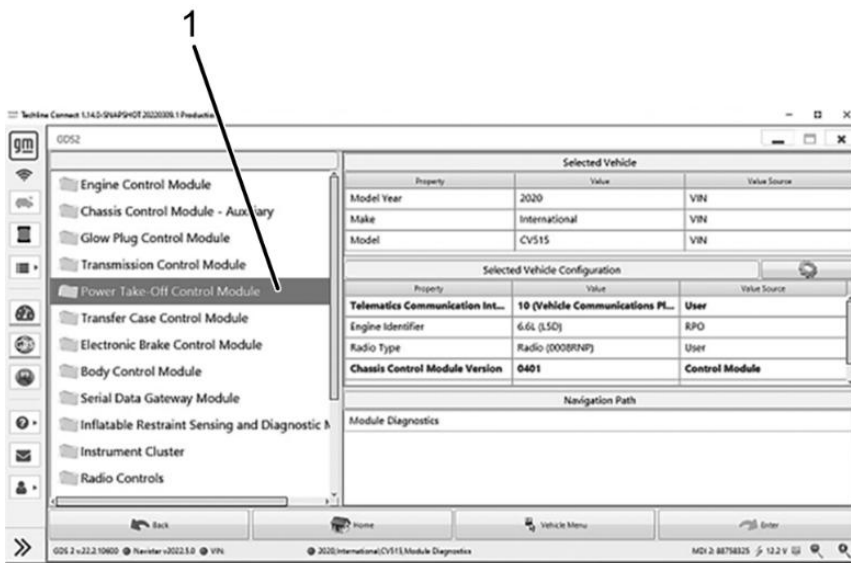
1

Techline Connect 1.14.0-SNAPSHOT 20220309.1 Production

gm

GDS2

Engine Control Module
Chassis Control Module - Auxiliary
Glow Plug Control Module
Transmission Control Module
Power Take-Off Control Module
Transfer Case Control Module
Electronic Brake Control Module
Body Control Module
Serial Data Gateway Module
Inflatable Restraint Sensing and Diagnostic M
Instrument Cluster
Radio Controls

Selected Vehicle

| Property | Value | Value Source |
|---|---|---|
| Model Year | 2020 | VIN |
| Make | International | VIN |
| Model | CV515 | VIN |

Selected Vehicle Configuration

| Property | Value | Value Source |
|---|---|---|
| Telematics Communication Int... | 10 (Vehicle Communications Pl... | User |
| Engine Identifier | 6.6L (L5D) | RPO |
| Radio Type | Radio (0008RNP) | User |
| Chassis Control Module Version | 0401 | Control Module |

Navigation Path

Module Diagnostics

Back
Home
Vehicle Menu
Enter

GDS 2 v.22.2.10600 Navistar v2022.5.0 VIN:
2020|International|CV515|Module Diagnostics
MDI 2: 88758325 12.2 V